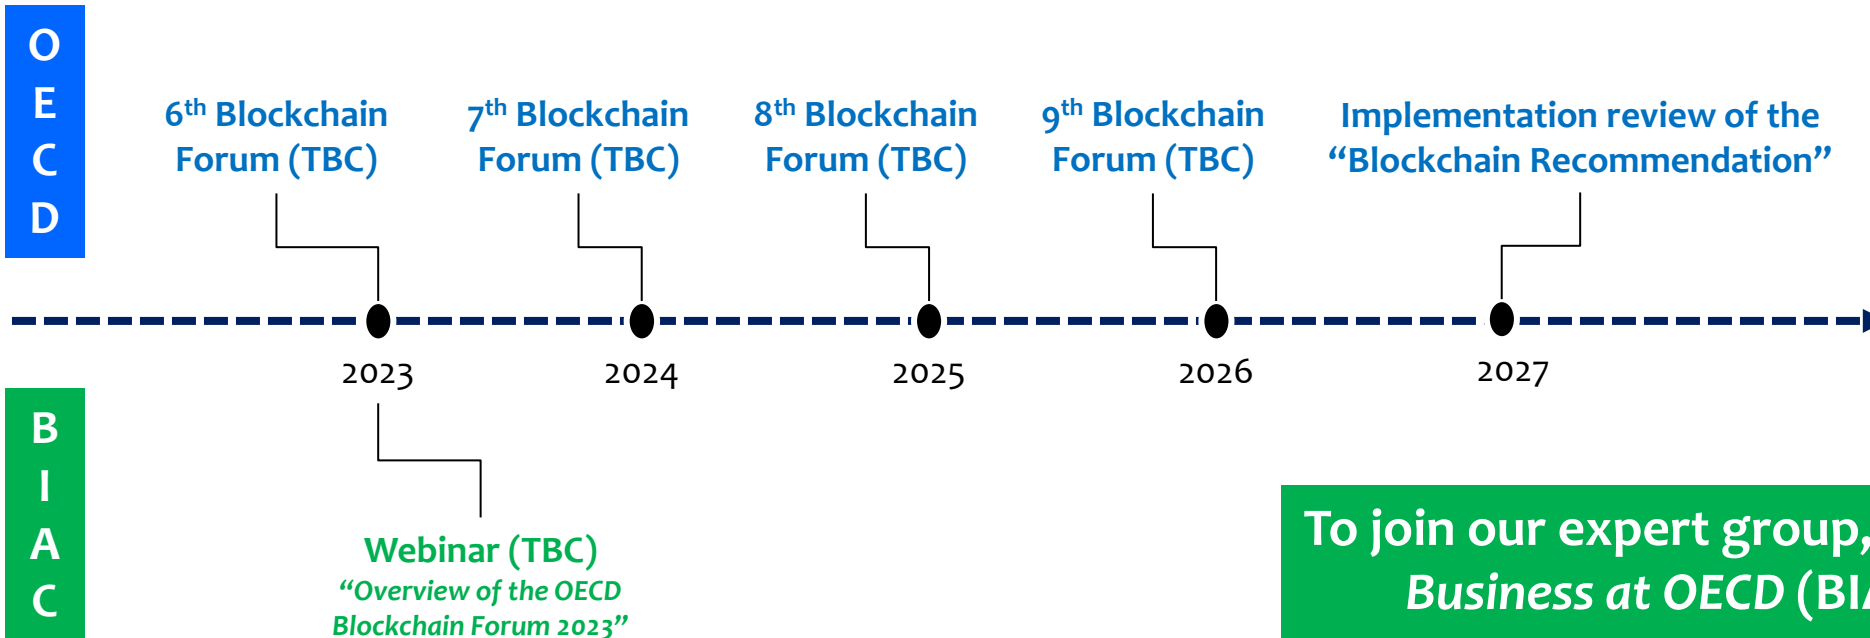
OECD

$6^{th}$ Blockchain Forum (TBC)

$7^{th}$ Blockchain Forum (TBC)

$8^{th}$ Blockchain Forum (TBC)

$9^{th}$ Blockchain Forum (TBC)

Implementation review of the “Blockchain Recommendation”

2023

2024

2025

2026

2027

BIAC

Webinar (TBC)
“Overview of the OECD Blockchain Forum 2023”

To join our expert group, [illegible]
Business at OECD (BI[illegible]